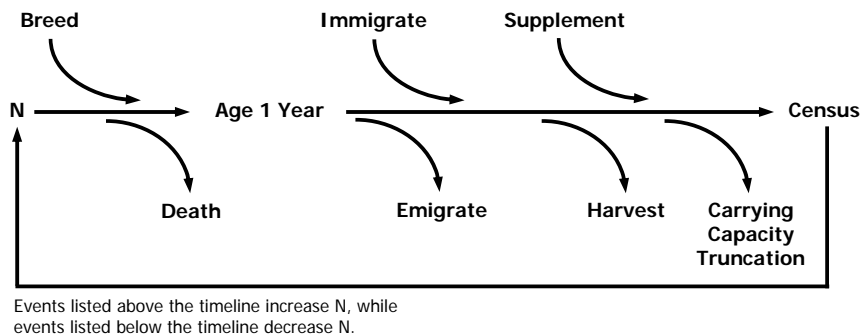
Breed

Immigrate

Supplement

N

Age 1 Year

Census

Death

Emigrate

Harvest

Carrying Capacity Truncation

Events listed above the timeline increase N, while events listed below the timeline decrease N.